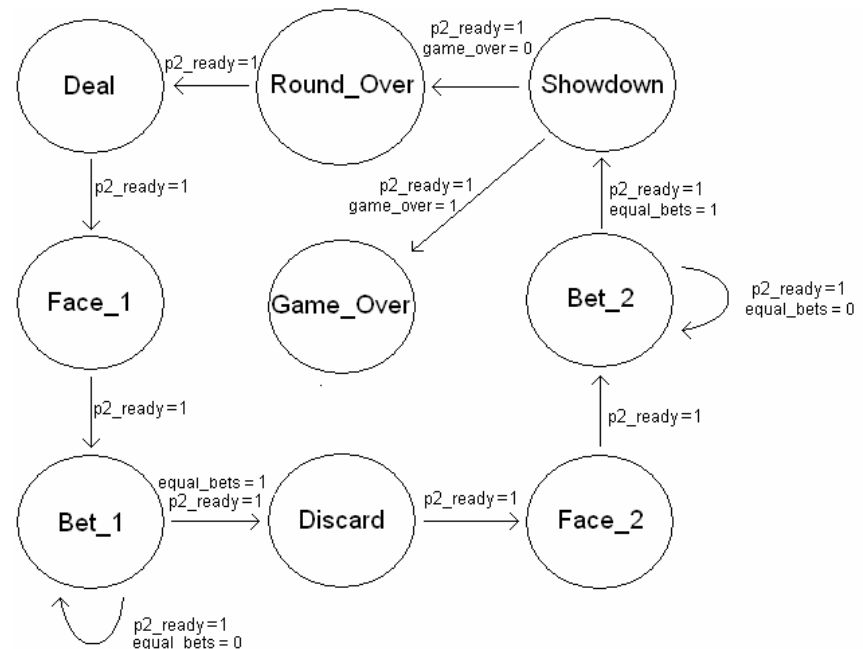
Deal

p2_ready=1

Round_Over

p2_ready=1
game_over = 0

Showdown

p2_ready=1

p2_ready=1
game_over = 1

p2_ready=1
equal_bets = 1

Face_1

Game_Over

Bet_2

p2_ready=1
equal_bets = 0

p2_ready=1

p2_ready=1

Bet_1

equal_bets = 1
p2_ready=1

Discard

p2_ready=1

Face_2

p2_ready=1
equal_bets = 0